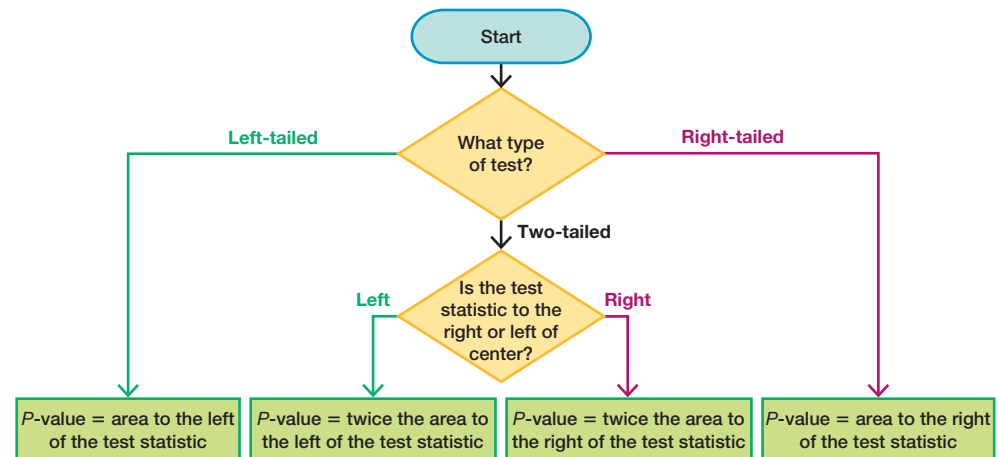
Start

What type of test?

Left-tailed

Right-tailed

Two-tailed

Is the test statistic to the right or left of center?

Left

Right

P-value = area to the left of the test statistic

P-value = twice the area to the left of the test statistic

P-value = twice the area to the right of the test statistic

P-value = area to the right of the test statistic